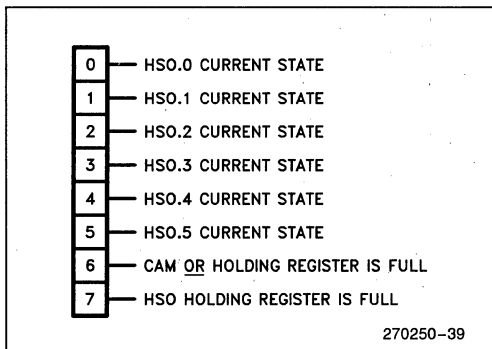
0 HSO.0 CURRENT STATE
1 HSO.1 CURRENT STATE
2 HSO.2 CURRENT STATE
3 HSO.3 CURRENT STATE
4 HSO.4 CURRENT STATE
5 HSO.5 CURRENT STATE
6 CAM OR HOLDING REGISTER IS FULL
7 HSO HOLDING REGISTER IS FULL

270250–39